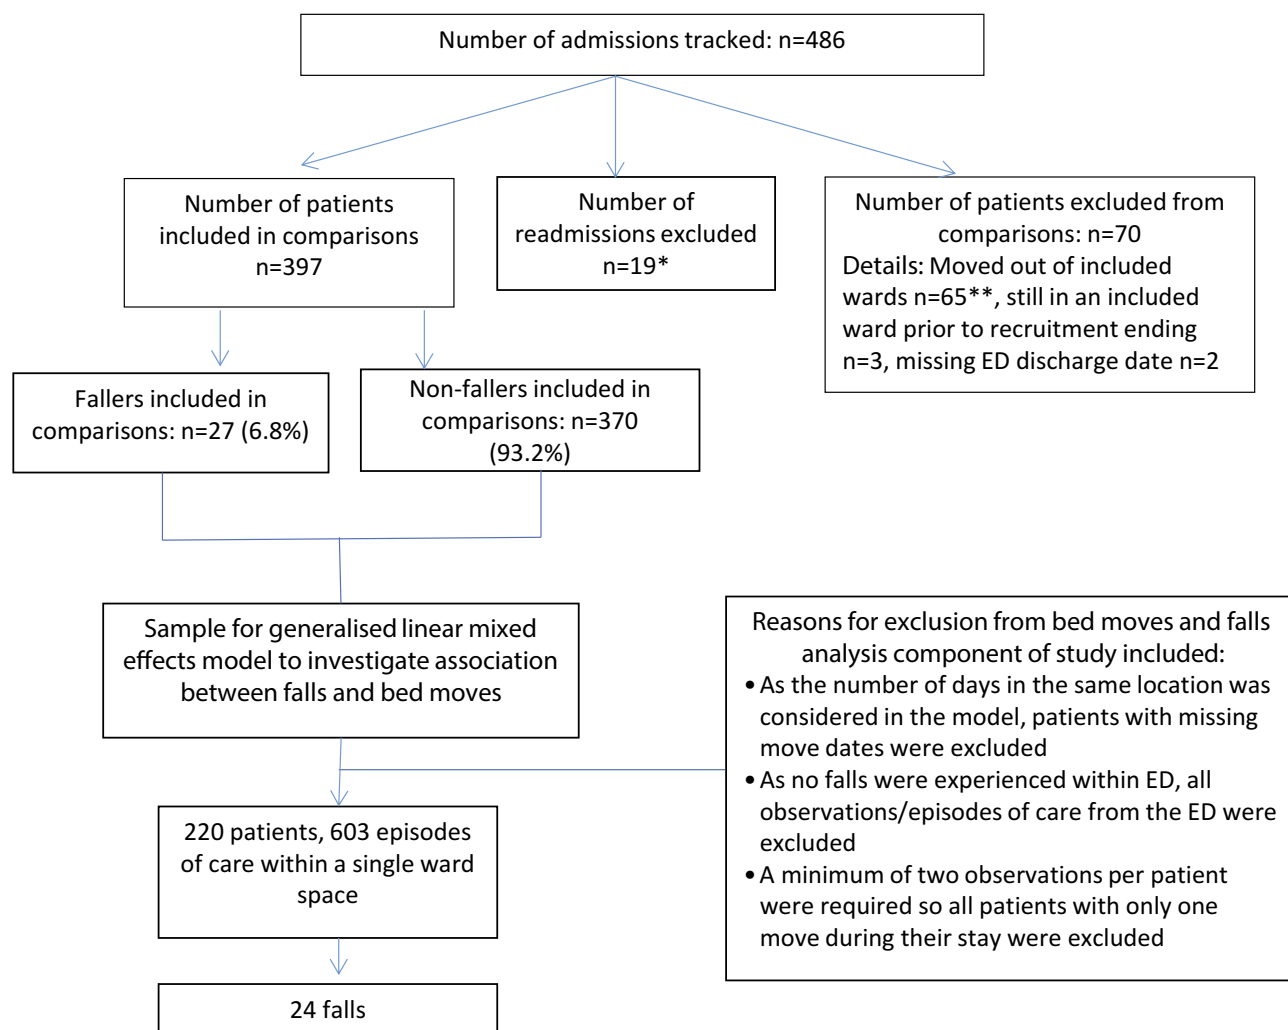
Number of admissions tracked: n=486

Number of patients included in comparisons n=397

Number of readmissions excluded n=19*

Number of patients excluded from comparisons: n=70
Details: Moved out of included wards n=65**, still in an included ward prior to recruitment ending n=3, missing ED discharge date n=2

Fallers included in comparisons: n=27 (6.8%)

Non-fallers included in comparisons: n=370 (93.2%)

Sample for generalised linear mixed effects model to investigate association between falls and bed moves

Reasons for exclusion from bed moves and falls analysis component of study included:
• As the number of days in the same location was considered in the model, patients with missing move dates were excluded
• As no falls were experienced within ED, all observations/episodes of care from the ED were excluded
• A minimum of two observations per patient were required so all patients with only one move during their stay were excluded

220 patients, 603 episodes of care within a single ward space

24 falls